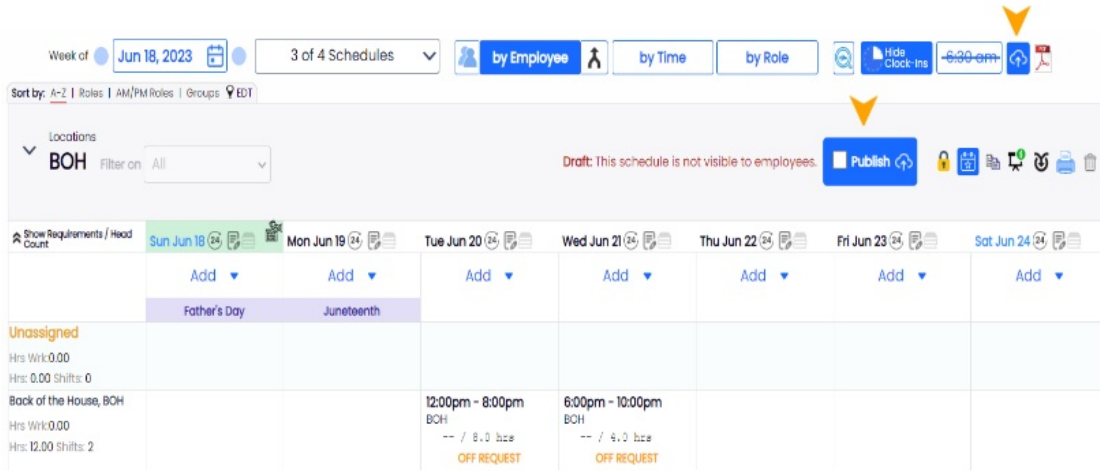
Week of Jun 18, 2023 3 of 4 Schedules by Employee by Time by Role Hide Clock-Ins 6:30 am

Sort by: A-Z | Roles | AM/PM Roles | Groups EDT

Locations
BOH Filter on All

Draft: This schedule is not visible to employees. Publish

| Show Requirements / Head Count | Sun Jun 18 | Mon Jun 19 | Tue Jun 20 | Wed Jun 21 | Thu Jun 22 | Fri Jun 23 | Sat Jun 24 |
|---|---|---|---|---|---|---|---|
| | Add | Add | Add | Add | Add | Add | Add |
| | Father's Day | Juneteenth | | | | | |
| Unassigned Hrs Wrk:0.00 Hrs: 0.00 Shifts: 0 | | | | | | | |
| Back of the House, BOH Hrs Wrk:0.00 Hrs: 12.00 Shifts: 2 | | | 12:00pm - 8:00pm BOH -- / 8.0 hrs OFF REQUEST | 6:00pm - 10:00pm BOH -- / 4.0 hrs OFF REQUEST | | | |